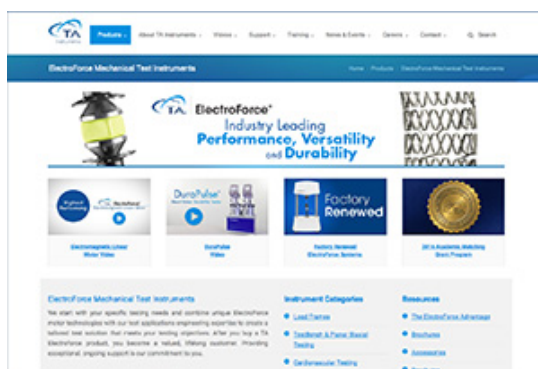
TA Instruments

Products

About TA Instruments

Videos

Support

Training

News & Events

Careers

Contact

Search

ElectroForce Mechanical Test Instruments

Home / Products / ElectroForce Mechanical Test Instruments

TA ElectroForce®

Industry Leading

Performance, Versatility and Durability

Electromagnetic Linear Motor Video

DuraPulse™

DuraPulse Video

Factory Renewed

Factory Renewed ElectroForce Systems

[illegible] Academic Matching Grant Program

ElectroForce Mechanical Test Instruments

We start with your specific testing needs and combine unique ElectroForce motor technologies with our test applications engineering expertise to create a tailored test solution that meets your testing objectives. After you buy a TA ElectroForce product, you become a valued, lifelong customer. Providing exceptional, ongoing support is our commitment to you.

Instrument Categories

Load Frames

TestBench & Planar Biaxial Testing

Cardiovascular Testing

Resources

The ElectroForce Advantage

Brochures

Accessories

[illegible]